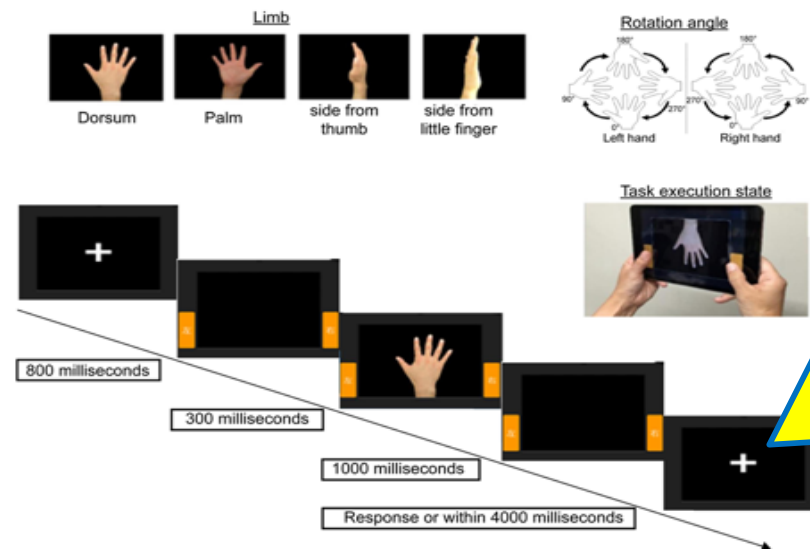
Limb

Dorsum

Palm

side from thumb

side from little finger

Rotation angle

180°

90°

270°

0°

Left hand

180°

270°

90°

0°

Right hand

Task execution state

+

左

右

左

右

左

右

+

800 milliseconds

300 milliseconds

1000 milliseconds

Response or within 4000 milliseconds